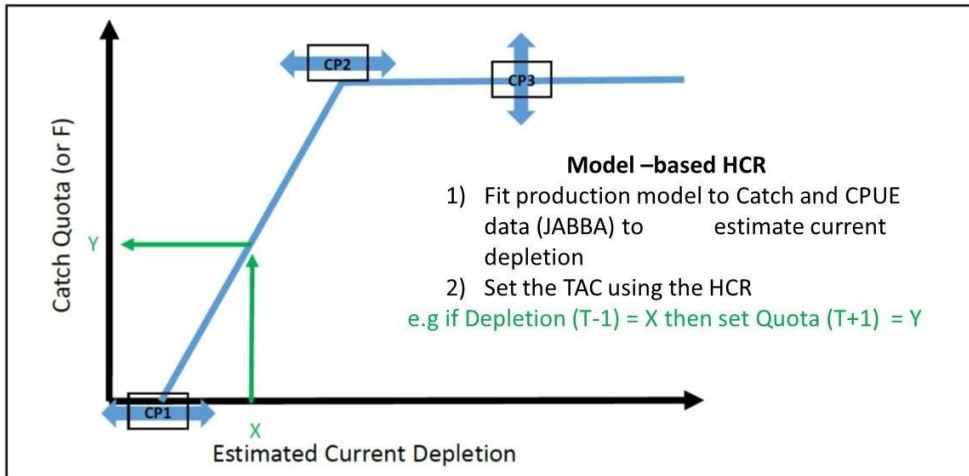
Catch Quota (or F)

CP2

CP3

Model –based HCR
1) Fit production model to Catch and CPUE data (JABBA) to estimate current depletion
2) Set the TAC using the HCR
e.g if Depletion (T-1) = X then set Quota (T+1) = Y

Y

CP1

X

Estimated Current Depletion